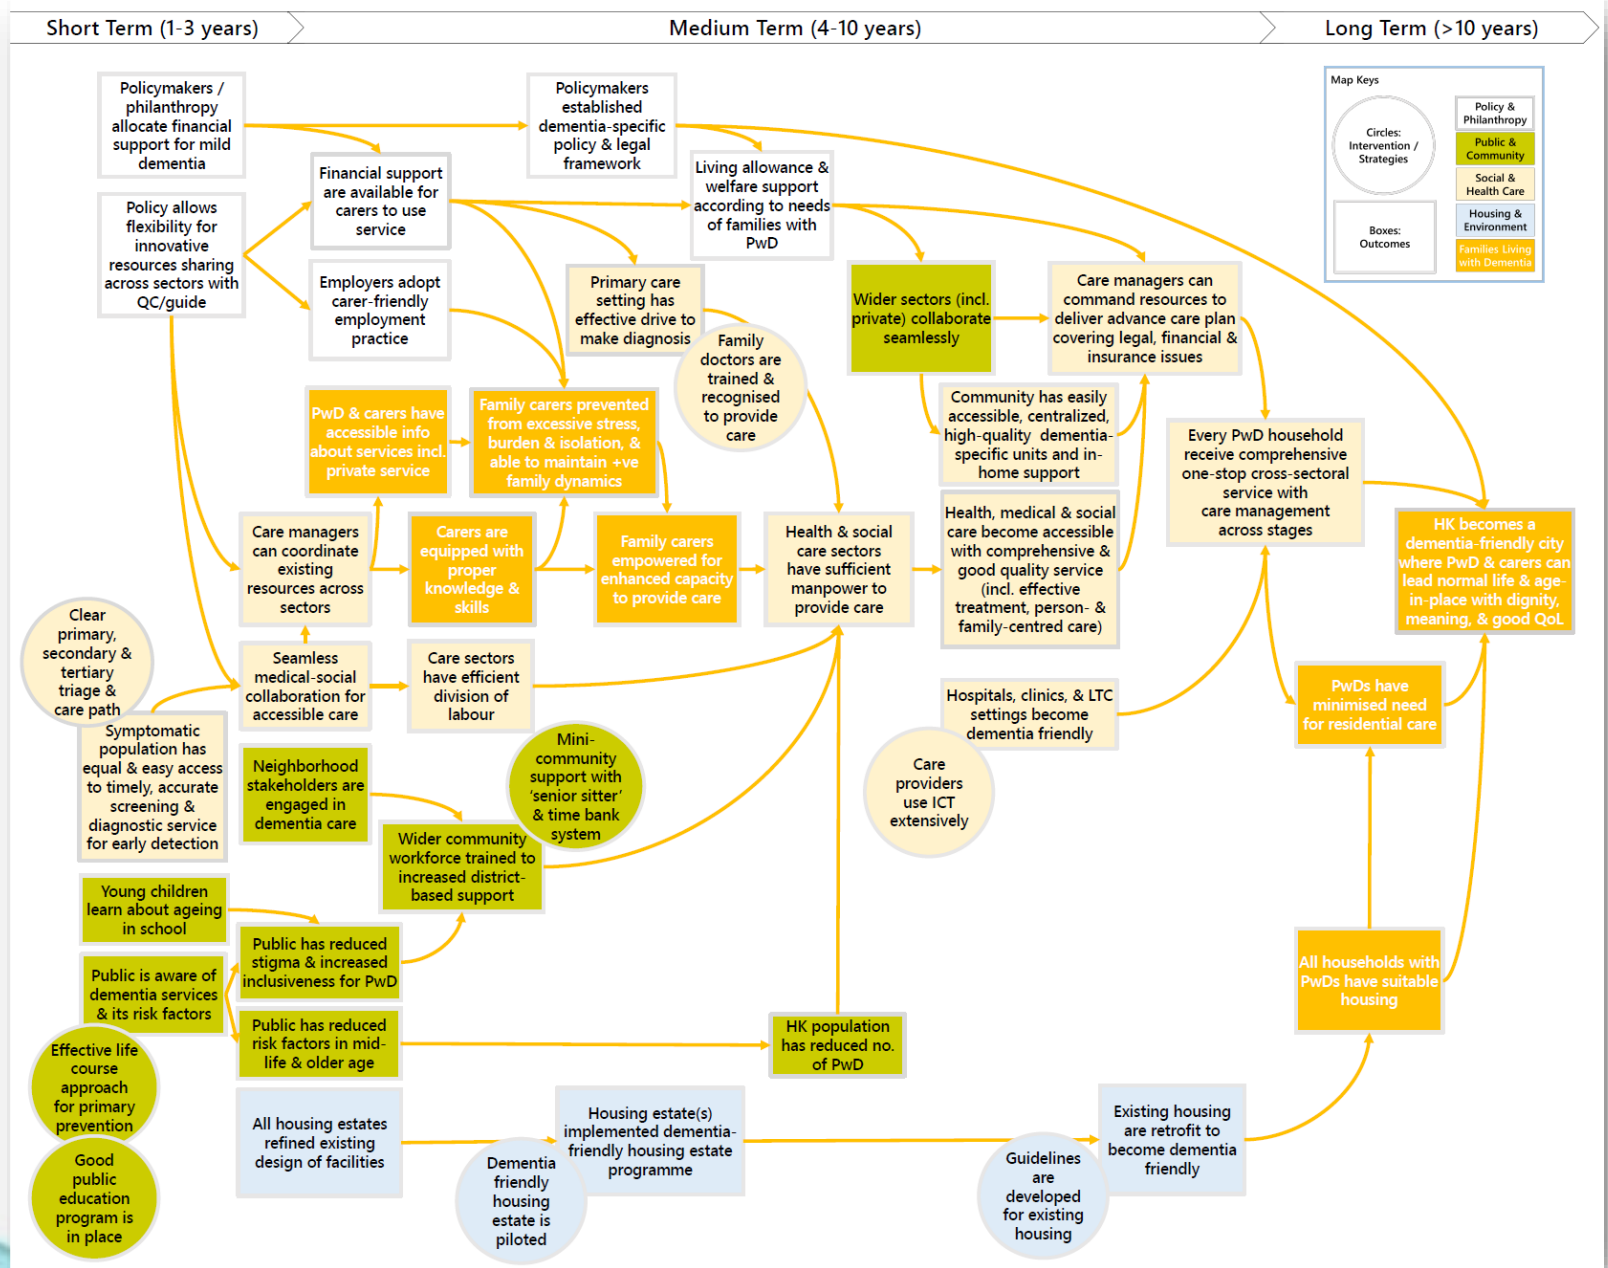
Short Term (1-3 years)

Medium Term (4-10 years)

Long Term (>10 years)

Map Keys

Circles: Intervention / Strategies

Boxes: Outcomes

Policy & Philanthropy

Public & Community

Social & Health Care

Housing & Environment

Families Living with Dementia

Policymakers / philanthropy allocate financial support for mild dementia

Policy allows flexibility for innovative resources sharing across sectors with QC/guide

Financial support are available for carers to use service

Employers adopt carer-friendly employment practice

Policymakers established dementia-specific policy & legal framework

Living allowance & welfare support according to needs of families with PwD

Primary care setting has effective drive to make diagnosis

Family doctors are trained & recognised to provide care

Wider sectors (incl. private) collaborate seamlessly

Care managers can command resources to deliver advance care plan covering legal, financial & insurance issues

Community has easily accessible, centralized, high-quality dementia-specific units and in-home support

Every PwD household receive comprehensive one-stop cross-sectoral service with care management across stages

PwD & carers have accessible info about services incl. private service

Family carers prevented from excessive stress, burden & isolation, & able to maintain +ve family dynamics

Care managers can coordinate existing resources across sectors

Carers are equipped with proper knowledge & skills

Family carers empowered for enhanced capacity to provide care

Health & social care sectors have sufficient manpower to provide care

Health, medical & social care become accessible with comprehensive & good quality service (incl. effective treatment, person- & family-centred care)

HK becomes a dementia-friendly city where PwD & carers can lead normal life & age-in-place with dignity, meaning, & good QoL

Clear primary, secondary & tertiary triage & care path

Seamless medical-social collaboration for accessible care

Care sectors have efficient division of labour

Hospitals, clinics, & LTC settings become dementia friendly

Care providers use ICT extensively

PwDs have minimised need for residential care

Symptomatic population has equal & easy access to timely, accurate screening & diagnostic service for early detection

Neighborhood stakeholders are engaged in dementia care

Mini-community support with 'senior sitter' & time bank system

Wider community workforce trained to increased district-based support

Young children learn about ageing in school

Public has reduced stigma & increased inclusiveness for PwD

Public is aware of dementia services & its risk factors

Public has reduced risk factors in mid-life & older age

HK population has reduced no. of PwD

All households with PwDs have suitable housing

Effective life course approach for primary prevention

Good public education program is in place

All housing estates refined existing design of facilities

Housing estate(s) implemented dementia-friendly housing estate programme

Dementia friendly housing estate is piloted

Guidelines are developed for existing housing

Existing housing are retrofit to become dementia friendly